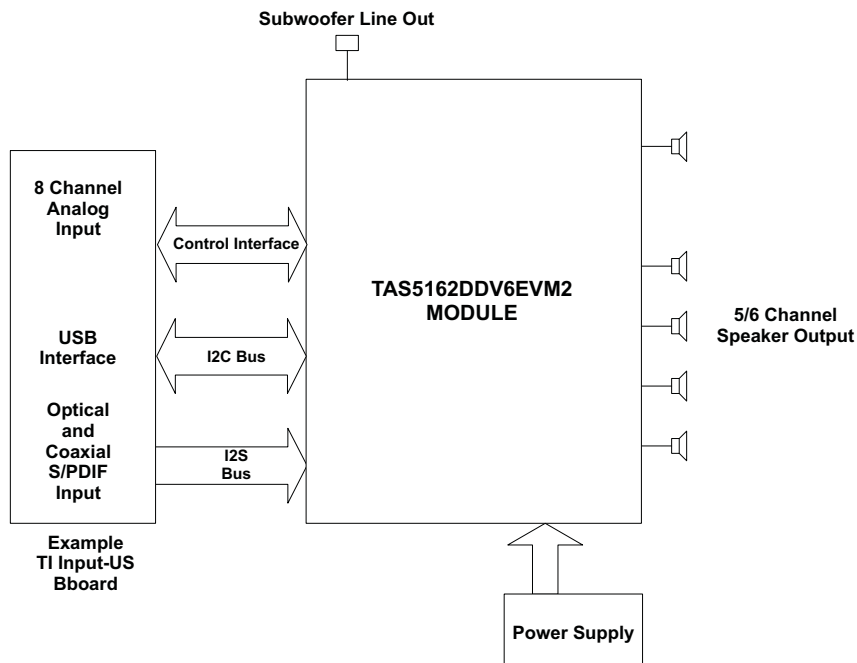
Subwoofer Line Out

8 Channel Analog Input

USB Interface

Optical and Coaxial S/PDIF Input

Example TI Input-US Bboard

Control Interface

I2C Bus

I2S Bus

TAS5162DDV6EVM2 MODULE

5/6 Channel Speaker Output

Power Supply